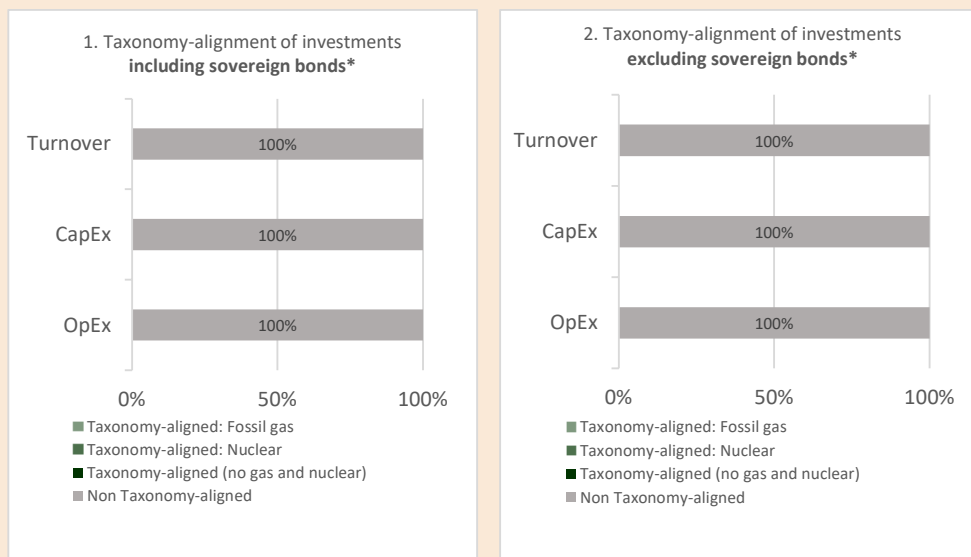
1. Taxonomy-alignment of investments **including sovereign bonds***

Turnover 100%

CapEx 100%

OpEx 100%

0% 50% 100%

Taxonomy-aligned: Fossil gas
Taxonomy-aligned: Nuclear
Taxonomy-aligned (no gas and nuclear)
Non Taxonomy-aligned

2. Taxonomy-alignment of investments **excluding sovereign bonds***

Turnover 100%

CapEx 100%

OpEx 100%

0% 50% 100%

Taxonomy-aligned: Fossil gas
Taxonomy-aligned: Nuclear
Taxonomy-aligned (no gas and nuclear)
Non Taxonomy-aligned